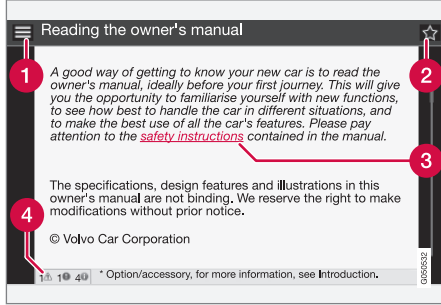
Reading the owner's manual

A good way of getting to know your new car is to read the owner's manual, ideally before your first journey. This will give you the opportunity to familiarise yourself with new functions, to see how best to handle the car in different situations, and to make the best use of all the car's features. Please pay attention to the safety instructions contained in the manual.

The specifications, design features and illustrations in this owner's manual are not binding. We reserve the right to make modifications without prior notice.

© Volvo Car Corporation

1 2 3 4

1 1 4

* Option/accessory, for more information, see Introduction.

G050532